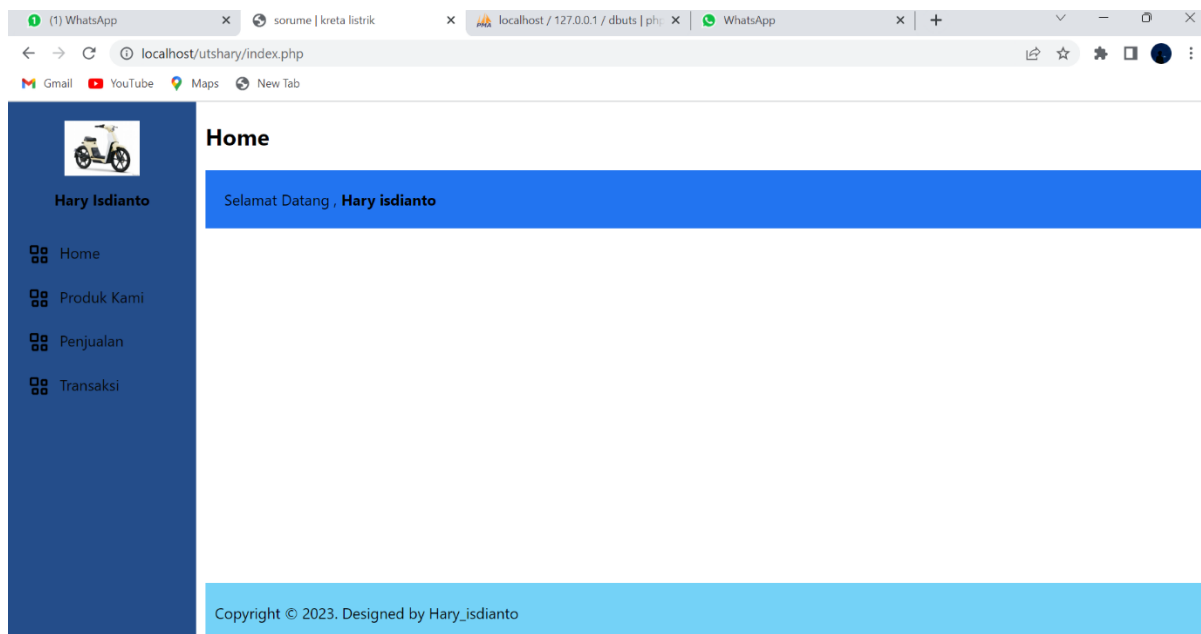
(1) WhatsApp
sorume | kreta listrik
localhost / 127.0.0.1 / dbuts | php
WhatsApp
localhost/utshary/index.php
Gmail YouTube Maps New Tab

Hary Isdianto

Home
Produk Kami
Penjualan
Transaksi

Home

Selamat Datang , **Hary isdianto**

Copyright © 2023. Designed by Hary_isdianto